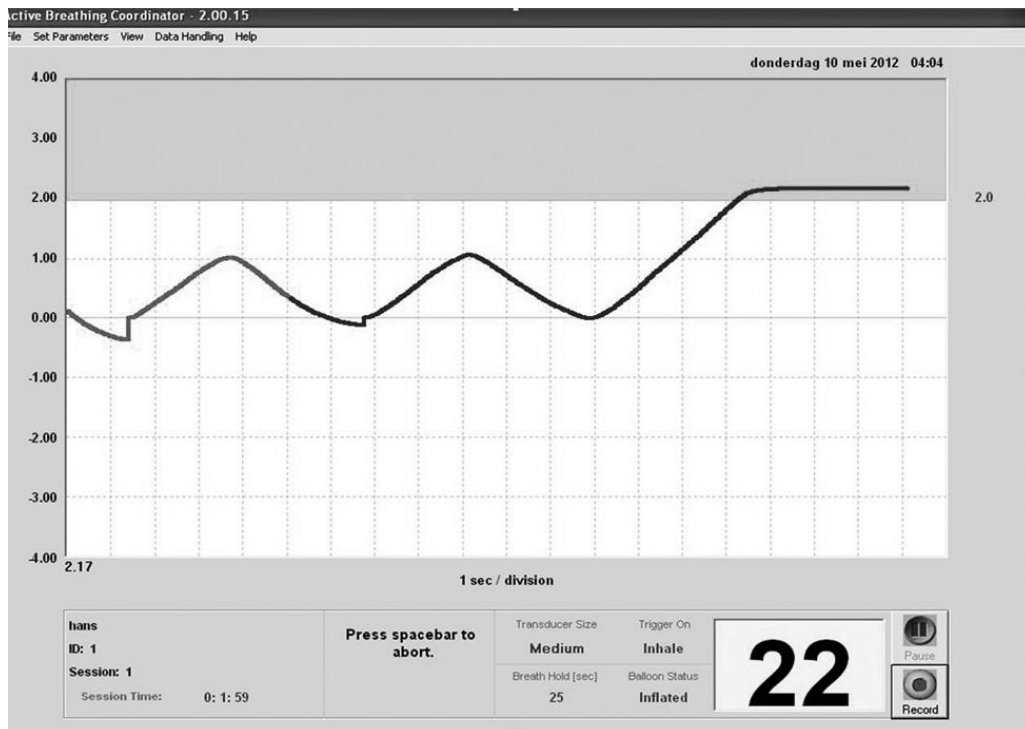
ctive Breathing Coordinator - 2.00.15

ile Set Parameters View Data Handling Help

donderdag 10 mei 2012 04:04

4.00

3.00

2.00

2.0

1.00

0.00

-1.00

-2.00

-3.00

-4.00

2.17

1 sec / division

hans
ID: 1
Session: 1
Session Time: 0: 1: 59

Press spacebar to abort.

| Transducer Size | Trigger On |
|---|---|
| Medium | Inhale |
| Breath Hold [sec] | Balloon Status |
| 25 | Inflated |

22

Pause

Record